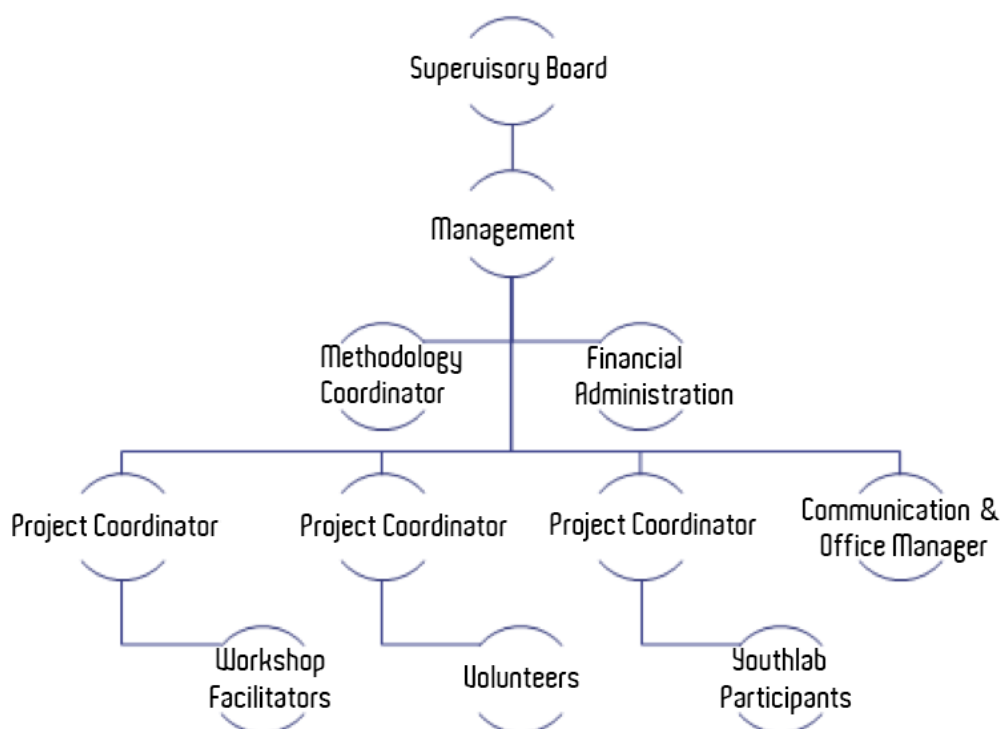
Supervisory Board

Management

Methodology Coordinator

Financial Administration

Project Coordinator

Project Coordinator

Project Coordinator

Communication & Office Manager

Workshop Facilitators

Volunteers

Youthlab Participants